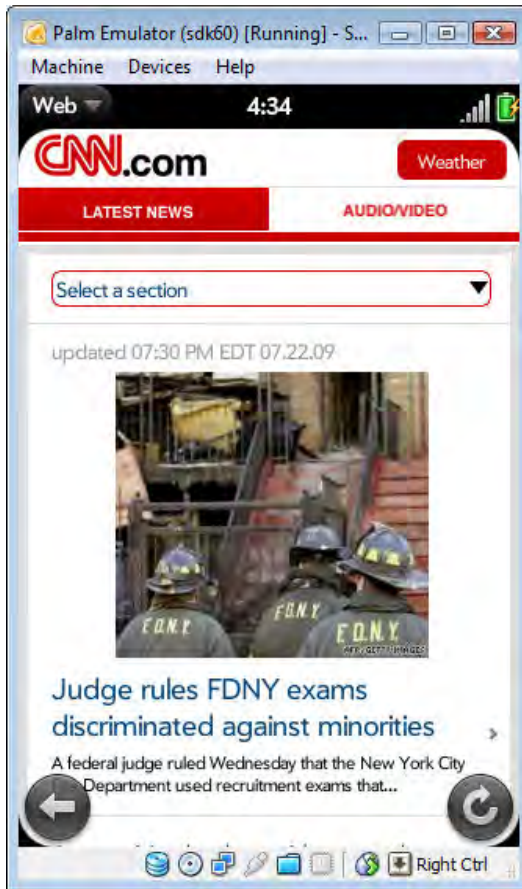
Palm Emulator (sdk60) [Running] - S...

Machine Devices Help

Web

4:34

CNN.com

Weather

LATEST NEWS

AUDIO/VIDEO

Select a section

updated 07:30 PM EDT 07.22.09

F.D.N.Y.

F.D.N.Y.

F.D.N.Y.

AFP/GETTY IMAGES

Judge rules FDNY exams discriminated against minorities

A federal judge ruled Wednesday that the New York City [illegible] Department used recruitment exams that...

Right Ctrl